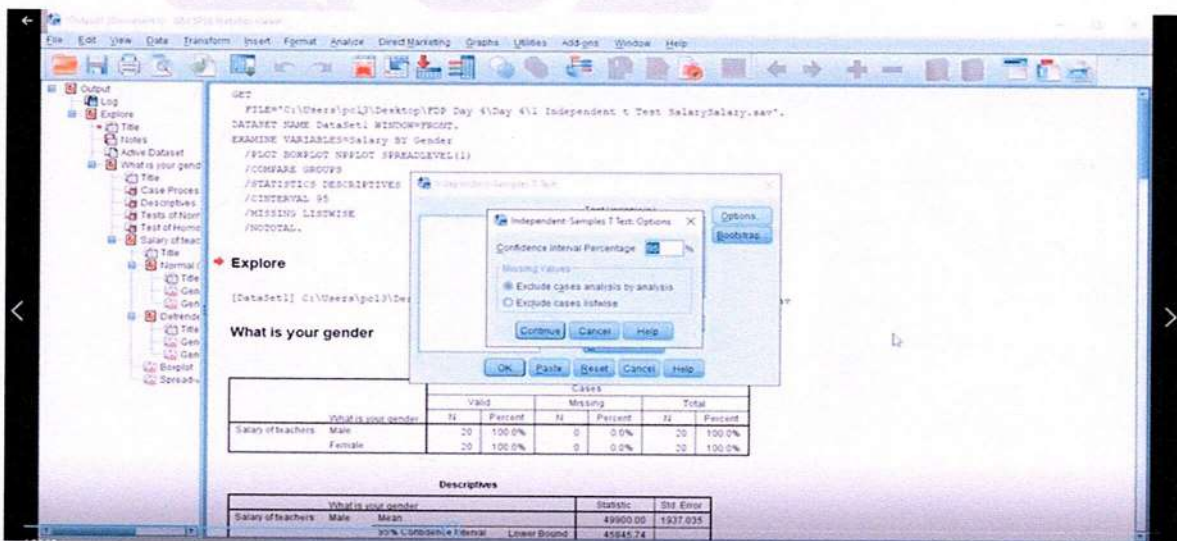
Output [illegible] - IBM SPSS Statistics Viewer

File Edit View Data Transform Insert Format Analyze Direct Marketing Graphs Utilities Add-ons Window Help

Output
Log
Explore
Title
Notes
Active Dataset
What is your gend
Title
Case Proces
Descriptives
Tests of Norr
Test of Homo
Salary of teac
Title
Normal
Title
Gen
Gen
Detrende
Title
Gen
Gen
Boxplot
Spread

GET
FILE="C:\Users\pc13\Desktop\FDP Day 4\Day 4\1 Independent t Test SalarySalary.sav".
DATASET NAME DataSet1 WINDOW=FRONT.
EXAMINE VARIABLES=Salary BY Gender
/PLOT BOXPLOT NPPLOT SPREADLEVEL(1)
/COMPARE GROUPS
/STATISTICS DESCRIPTIVES
/CINTERVAL 95
/MISSING LISTWISE
/NOTOTAL.

Explore

[DataSet1] C:\Users\pc13\De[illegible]

What is your gender

Independent-Samples T Test

Options...
Bootstrap...

Independent-Samples T Test: Options

Confidence Interval Percentage: 95 %

Missing Values
Exclude cases analysis by analysis
Exclude cases listwise

Continue Cancel Help

OK Paste Reset Cancel Help

| | What is your gender | Cases | | | | | |
|---|---|---|---|---|---|---|---|
| | | Valid | | Missing | | Total | |
| | | N | Percent | N | Percent | N | Percent |
| Salary of teachers | Male | 20 | 100.0% | 0 | 0.0% | 20 | 100.0% |
| | Female | 20 | 100.0% | 0 | 0.0% | 20 | 100.0% |

Descriptives

| | What is your gender | | | Statistic | Std. Error |
|---|---|---|---|---|---|
| Salary of teachers | Male | Mean | | 49900.00 | 1937.035 |
| | | 95% Confidence Interval | Lower Bound | 45845.74 | |